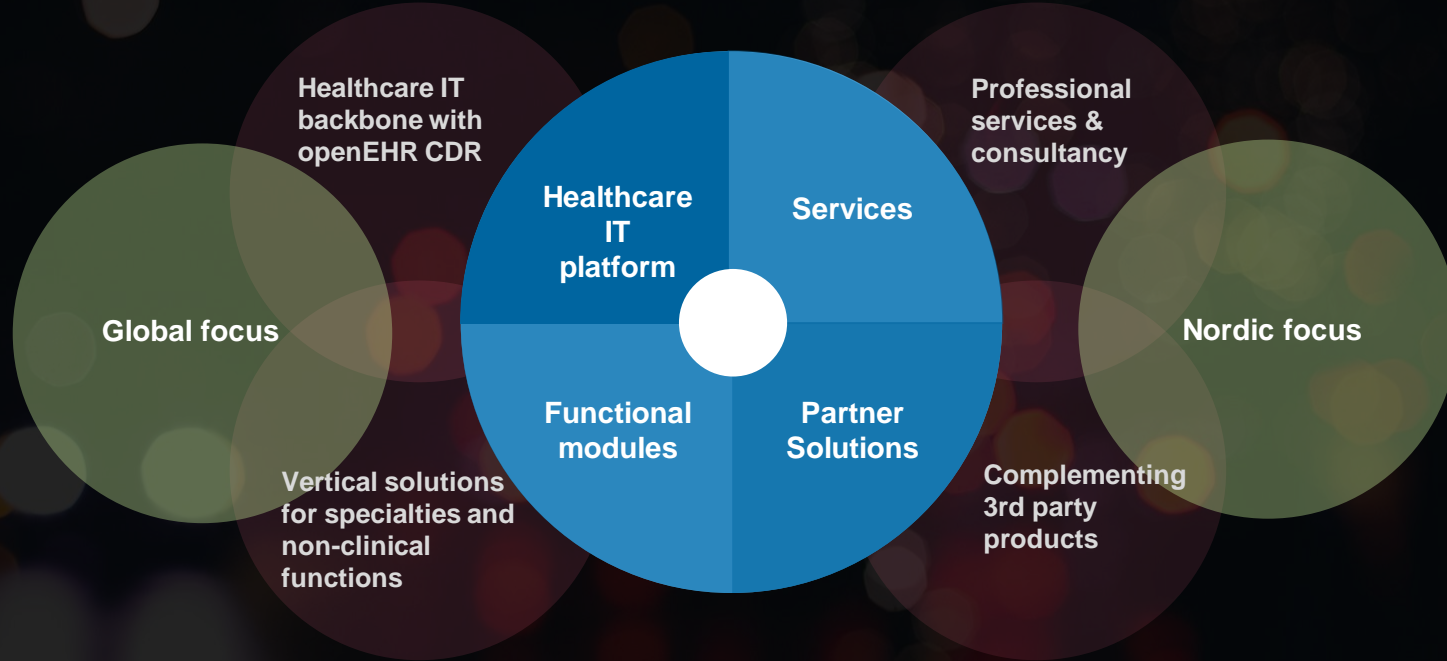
Healthcare IT backbone with openEHR CDR

Professional services & consultancy

Global focus

Healthcare IT platform

Services

Nordic focus

Functional modules

Partner Solutions

Vertical solutions for specialties and non-clinical functions

Complementing 3rd party products